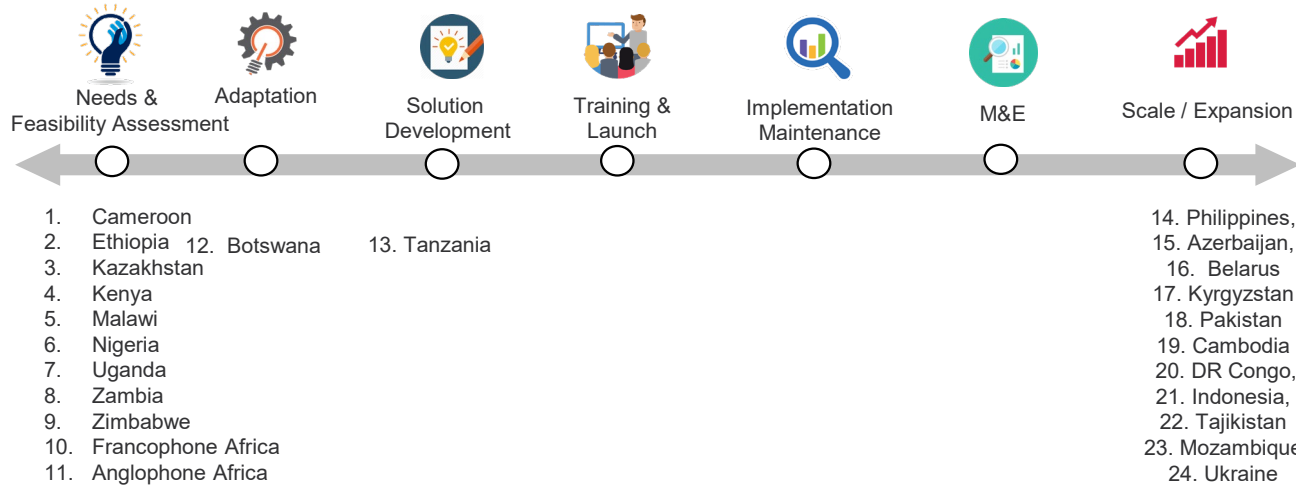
Needs & Feasibility Assessment

Adaptation

Solution Development

Training & Launch

Implementation Maintenance

M&E

Scale / Expansion

1. Cameroon
2. Ethiopia
3. Kazakhstan
4. Kenya
5. Malawi
6. Nigeria
7. Uganda
8. Zambia
9. Zimbabwe
10. Francophone Africa
11. Anglophone Africa

12. Botswana

13. Tanzania

14. Philippines,
15. Azerbaijan,
16. Belarus
17. Kyrgyzstan
18. Pakistan
19. Cambodia
20. DR Congo,
21. Indonesia,
22. Tajikistan
23. Mozambique
24. Ukraine